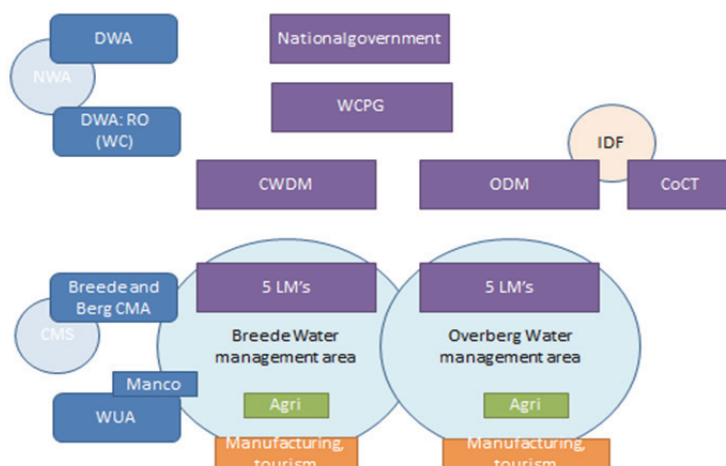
DWA

NWA

DWA: RO (WC)

Nationalgovernment

WCPG

IDF

CWDM

ODM

CoCT

Breede and Berg CMA

CMS

Manco

WUA

5 LM's

Breede Water management area

Agri

Manufacturing, tourism

5 LM's

Overberg Water management area

Agri

Manufacturing, tourism